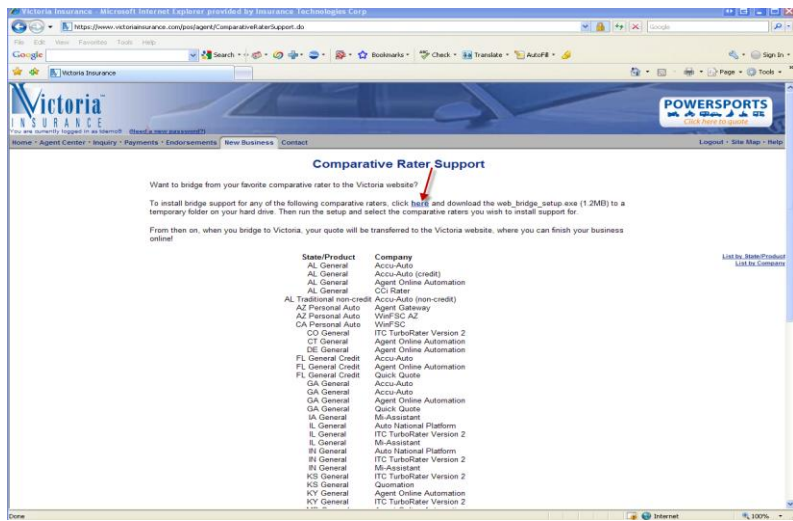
Victoria Insurance - Microsoft Internet Explorer provided by Insurance Technologies Corp

https://www.victoriainsurance.com/pos/agent/ComparativeRaterSupport.do

Google

File Edit View Favorites Tools Help

Google Search Bookmarks Check Translate AutoFill Sign In

Victoria Insurance

Page Tools

Victoria INSURANCE

You are currently logged in as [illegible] (Need a new password?)

POWERSPORTS
Click here to quote

Home · Agent Center · Inquiry · Payments · Endorsements New Business Contact

Logout · Site Map · Help

Comparative Rater Support

Want to bridge from your favorite comparative rater to the Victoria website?

To install bridge support for any of the following comparative raters, click here and download the web_bridge_setup.exe (1.2MB) to a temporary folder on your hard drive. Then run the setup and select the comparative raters you wish to install support for.

From then on, when you bridge to Victoria, your quote will be transferred to the Victoria website, where you can finish your business online!

List by State/Product
List by Company

| State/Product | Company |
|---|---|
| AL General | Accu-Auto |
| AL General | Accu-Auto (credit) |
| AL General | Agent Online Automation |
| AL General | CCi Rater |
| AL Traditional non-credit | Accu-Auto (non-credit) |
| AZ Personal Auto | Agent Gateway |
| AZ Personal Auto | WinFSC AZ |
| CA Personal Auto | WinFSC |
| CO General | ITC TurboRater Version 2 |
| CT General | Agent Online Automation |
| DE General | Agent Online Automation |
| FL General Credit | Accu-Auto |
| FL General Credit | Agent Online Automation |
| FL General Credit | Quick Quote |
| GA General | Accu-Auto |
| GA General | Accu-Auto |
| GA General | Agent Online Automation |
| GA General | Quick Quote |
| IA General | Mi-Assistant |
| IL General | Auto National Platform |
| IL General | ITC TurboRater Version 2 |
| IL General | Mi-Assistant |
| IN General | Auto National Platform |
| IN General | ITC TurboRater Version 2 |
| IN General | Mi-Assistant |
| KS General | ITC TurboRater Version 2 |
| KS General | Quomation |
| KY General | Agent Online Automation |
| KY General | ITC TurboRater Version 2 |

Done Internet 100%